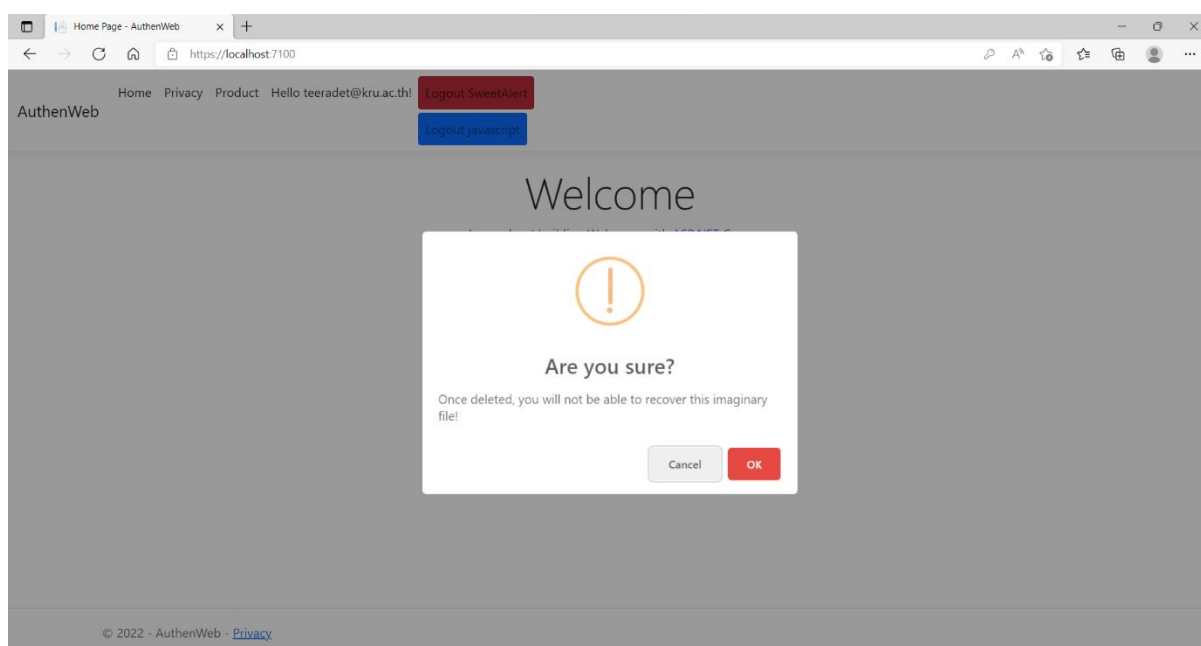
Home Page - AuthenWeb

https://localhost:7100

AuthenWeb

Home Privacy Product Hello teeradet@kru.ac.th! Logout SweetAlert

Logout javascript

Welcome

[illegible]

Are you sure?

Once deleted, you will not be able to recover this imaginary file!

Cancel OK

© 2022 - AuthenWeb - Privacy